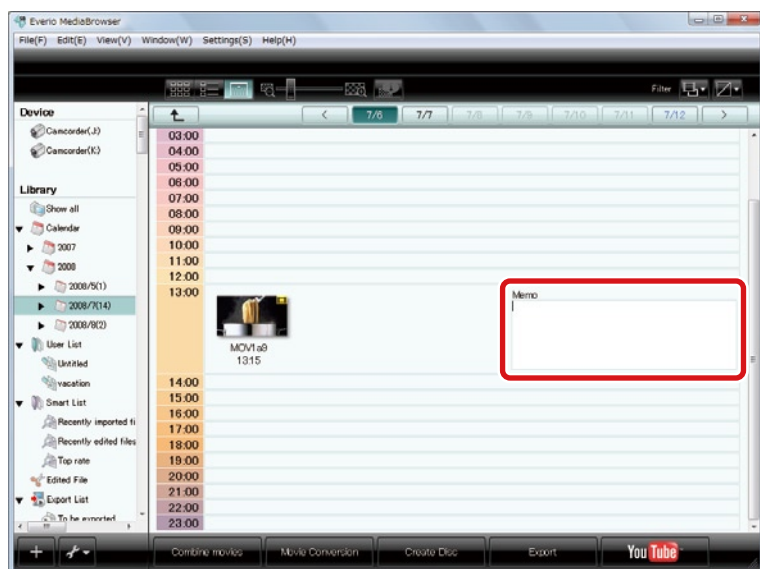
Everio MediaBrowser
File(F) Edit(E) View(V) Window(W) Settings(S) Help(H)

Filter

7/6 7/7 7/8 7/9 7/10 7/11 7/12

Device
Camcorder(J:)
Camcorder(K:)

Library
Show all
Calendar
2007
2008
2008/5(1)
2008/7(14)
2008/8(2)
User List
Untitled
vacation
Smart List
Recently imported fi
Recently edited files
Top rate
Edited File
Export List
To be exported

03:00
04:00
05:00
06:00
07:00
08:00
09:00
10:00
11:00
12:00
13:00
MOV1a9
13:15
14:00
15:00
16:00
17:00
18:00
19:00
20:00
21:00
22:00
23:00

Memo

Combine movies
Movie Conversion
Create Disc
Export
YouTube